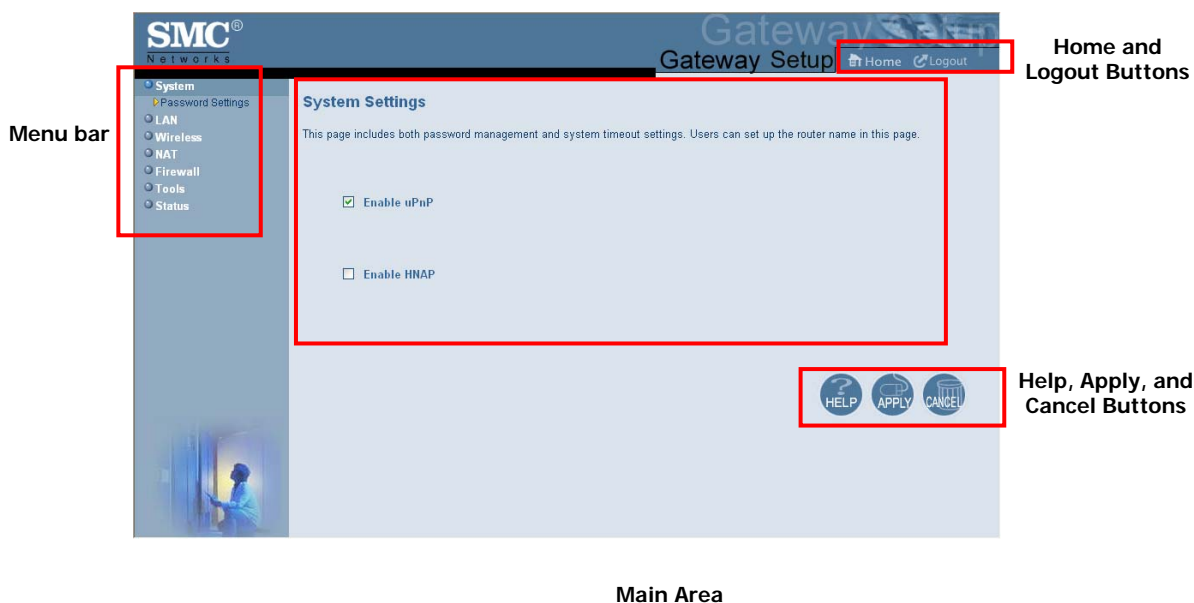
SMC®
Networks

Gateway Setup

Gateway Setup

Home Logout

Home and Logout Buttons

Menu bar

System
Password Settings
LAN
Wireless
NAT
Firewall
Tools
Status

System Settings

This page includes both password management and system timeout settings. Users can set up the router name in this page.

☑ Enable uPnP

☐ Enable HNAP

HELP APPLY CANCEL

Help, Apply, and Cancel Buttons

Main Area